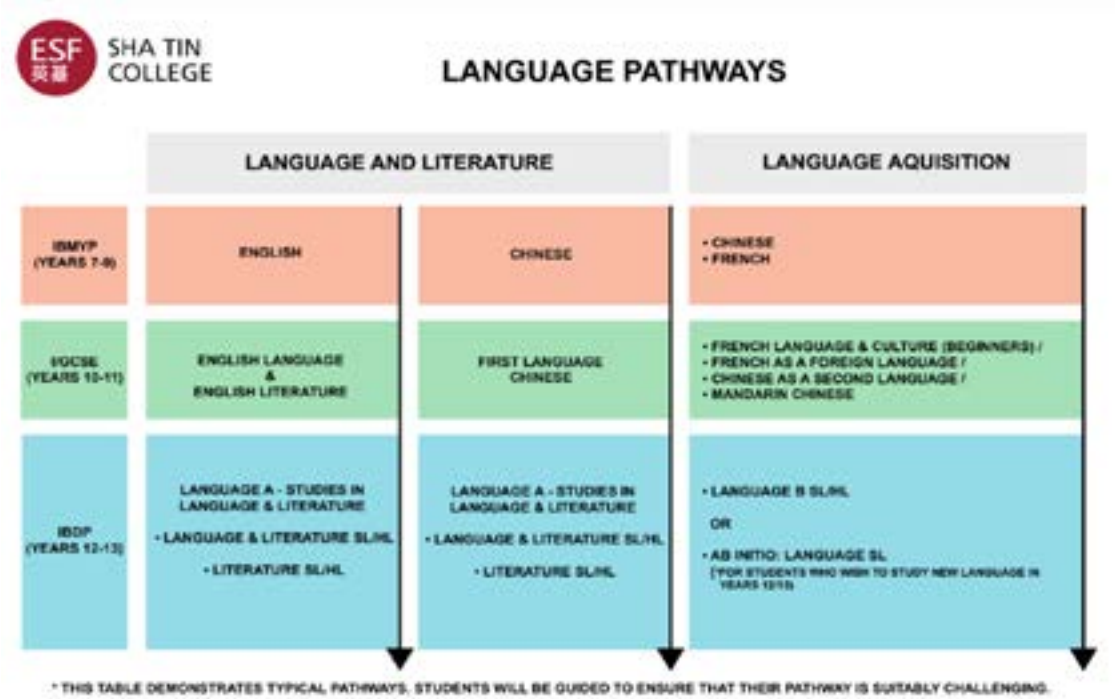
ESF 英基 SHA TIN COLLEGE

LANGUAGE PATHWAYS

| | LANGUAGE AND LITERATURE | | LANGUAGE AQUISITION |
|---|---|---|---|
| IBMYP (YEARS 7-9) | ENGLISH | CHINESE | • CHINESE • FRENCH |
| I/GCSE (YEARS 10-11) | ENGLISH LANGUAGE & ENGLISH LITERATURE | FIRST LANGUAGE CHINESE | • FRENCH LANGUAGE & CULTURE (BEGINNERS) / • FRENCH AS A FOREIGN LANGUAGE / • CHINESE AS A SECOND LANGUAGE / • MANDARIN CHINESE |
| IBDP (YEARS 12-13) | LANGUAGE A - STUDIES IN LANGUAGE & LITERATURE • LANGUAGE & LITERATURE SL/HL • LITERATURE SL/HL | LANGUAGE A - STUDIES IN LANGUAGE & LITERATURE • LANGUAGE & LITERATURE SL/HL • LITERATURE SL/HL | • LANGUAGE B SL/HL OR • AB INITIO: LANGUAGE SL (FOR STUDENTS WHO WISH TO STUDY NEW LANGUAGE IN YEARS 12/13) |

* THIS TABLE DEMONSTRATES TYPICAL PATHWAYS. STUDENTS WILL BE GUIDED TO ENSURE THAT THEIR PATHWAY IS SUITABLY CHALLENGING.